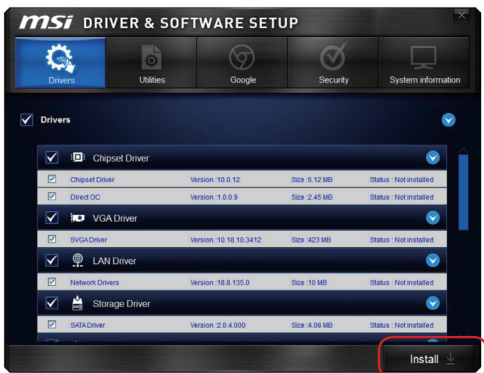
msi DRIVER & SOFTWARE SETUP

Drivers
Utilities
Google
Security
System information

Drivers

Chipset Driver

| Chipset Driver | Version :10.0.12 | Size :5.12 MB | Status : Not installed |
|---|---|---|---|
| Direct OC | Version :1.0.0.9 | Size :2.45 MB | Status : Not installed |

VGA Driver

| SVGA Driver | Version :10.18.10.3412 | Size :423 MB | Status : Not installed |
|---|---|---|---|

LAN Driver

| Network Drivers | Version :18.8.135.0 | Size :10 MB | Status : Not installed |
|---|---|---|---|

Storage Driver

| SATA Driver | Version :2.0.4.000 | Size :4.08 MB | Status : Not installed |
|---|---|---|---|

Install